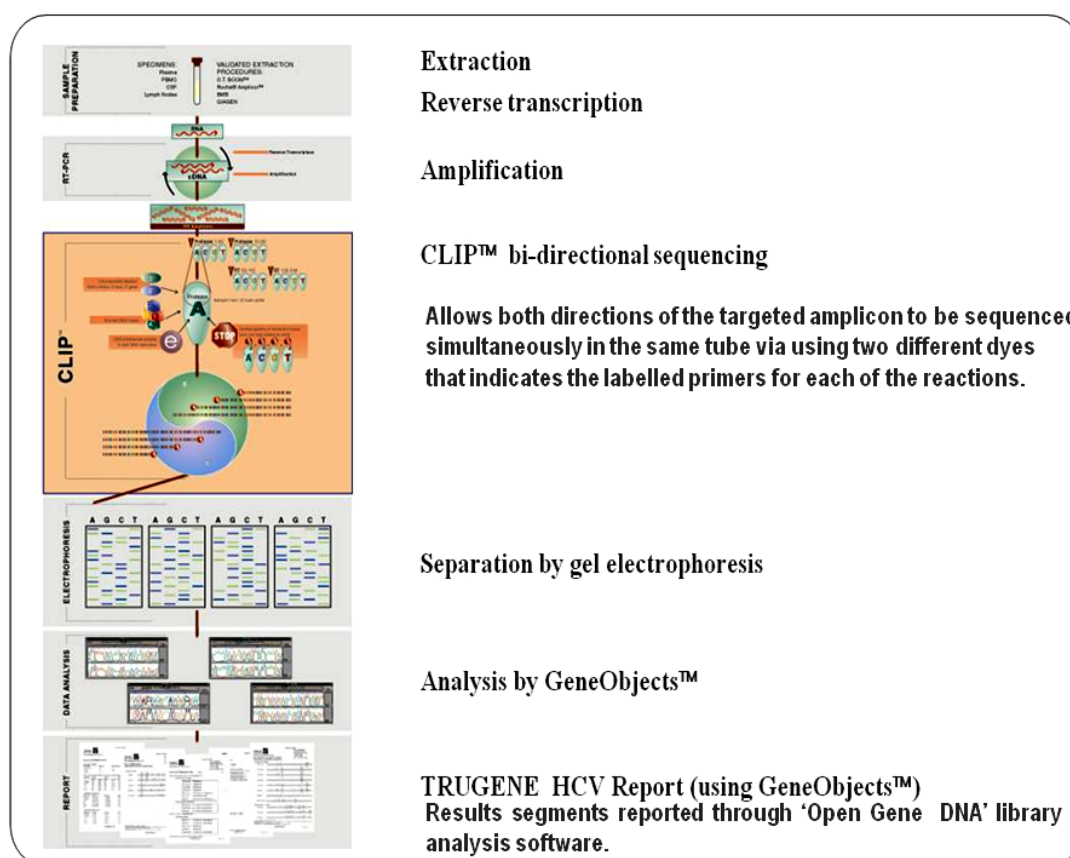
SAMPLE PREPARATION

SPECIMENS:
Plasma
PBMC
CSF
Lymph Nodes

VALIDATED EXTRACTION PROCEDURES:
O.T. BOOM™
Roche® Amplicor™
BMS
QIAGEN

RNA

RT-PCR

cDNA

Reverse Transcriptase

Amplification

CLIP™

A

STOP

A C G T

e

ELECTROPHORESIS

A G C T A G C T A G C T A G C T

DATA ANALYSIS

REPORT

Extraction

Reverse transcription

Amplification

CLIP™ bi-directional sequencing

Allows both directions of the targeted amplicon to be sequenced simultaneously in the same tube via using two different dyes that indicates the labelled primers for each of the reactions.

Separation by gel electrophoresis

Analysis by GeneObjects™

TRUGENE HCV Report (using GeneObjects™)
Results segments reported through 'Open Gene DNA' library analysis software.